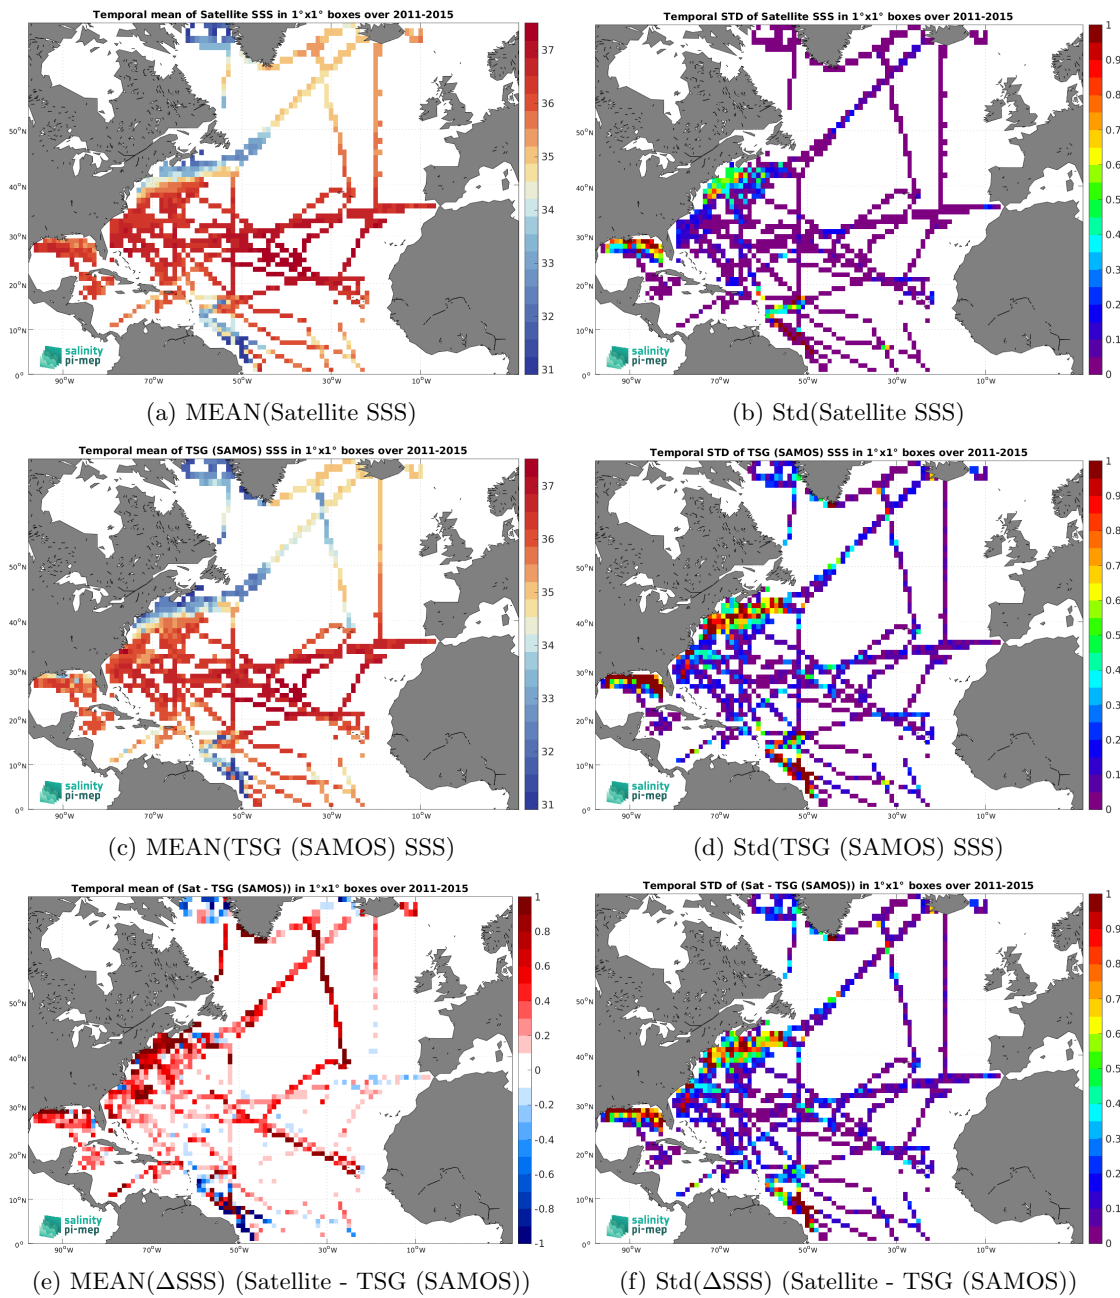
Temporal mean of Satellite SSS in 1°x1° boxes over 2011-2015

37
36
35
34
33
32
31

50°N
40°N
30°N
20°N
10°N
0°
90°W 70°W 50°W 30°W 10°W

salinity pi-mep

(a) MEAN(Satellite SSS)

Temporal STD of Satellite SSS in 1°x1° boxes over 2011-2015

1
0.9
0.8
0.7
0.6
0.5
0.4
0.3
0.2
0.1
0

50°N
40°N
30°N
20°N
10°N
0°
90°W 70°W 50°W 30°W 10°W

salinity pi-mep

(b) Std(Satellite SSS)

Temporal mean of TSG (SAMOS) SSS in 1°x1° boxes over 2011-2015

37
36
35
34
33
32
31

50°N
40°N
30°N
20°N
10°N
0°
90°W 70°W 50°W 30°W 10°W

salinity pi-mep

(c) MEAN(TSG (SAMOS) SSS)

Temporal STD of TSG (SAMOS) SSS in 1°x1° boxes over 2011-2015

1
0.9
0.8
0.7
0.6
0.5
0.4
0.3
0.2
0.1
0

50°N
40°N
30°N
20°N
10°N
0°
90°W 70°W 50°W 30°W 10°W

salinity pi-mep

(d) Std(TSG (SAMOS) SSS)

Temporal mean of (Sat - TSG (SAMOS)) in 1°x1° boxes over 2011-2015

1
0.8
0.6
0.4
0.2
0
-0.2
-0.4
-0.6
-0.8
-1

50°N
40°N
30°N
20°N
10°N
0°
90°W 70°W 50°W 30°W 10°W

salinity pi-mep

(e) MEAN($\Delta$SSS) (Satellite - TSG (SAMOS))

Temporal STD of (Sat - TSG (SAMOS)) in 1°x1° boxes over 2011-2015

1
0.9
0.8
0.7
0.6
0.5
0.4
0.3
0.2
0.1
0

50°N
40°N
30°N
20°N
10°N
0°
90°W 70°W 50°W 30°W 10°W

salinity pi-mep

(f) Std($\Delta$SSS) (Satellite - TSG (SAMOS))